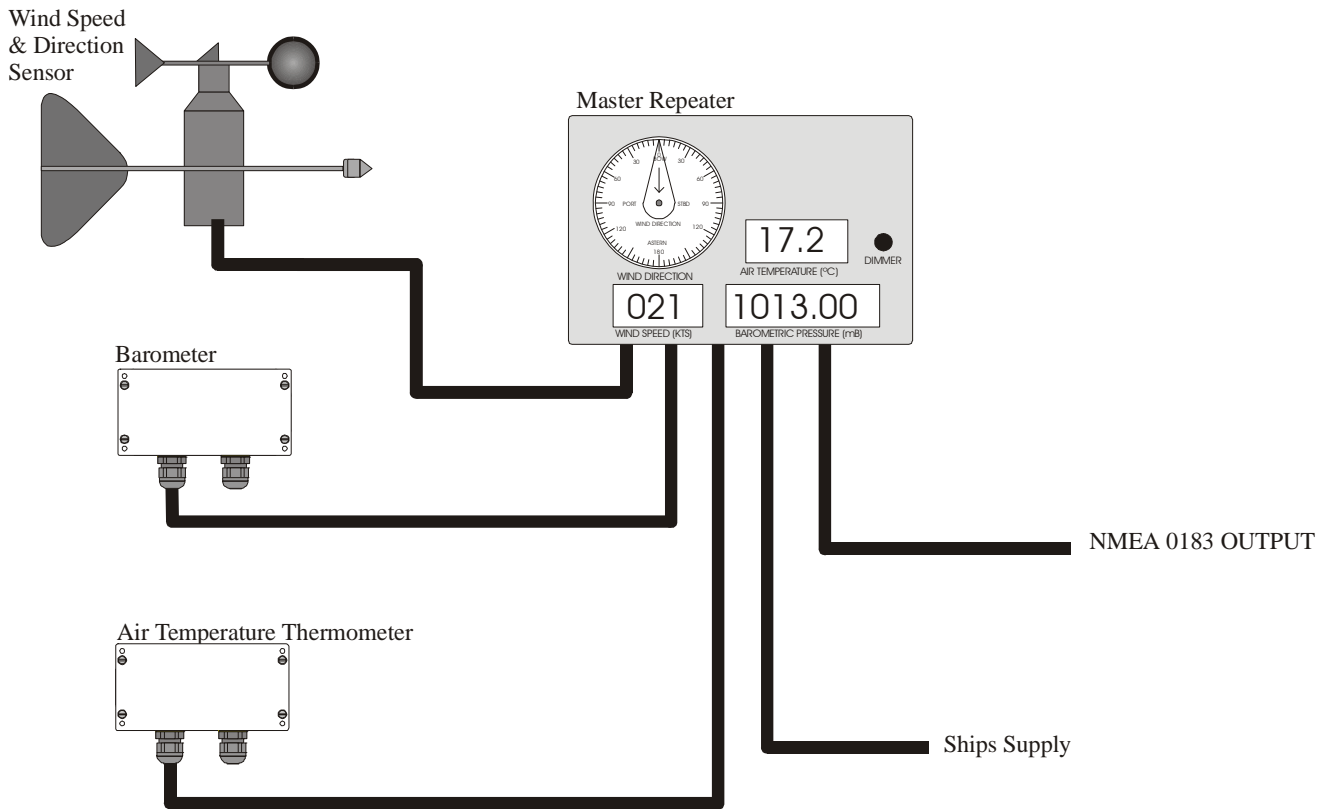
Wind Speed & Direction Sensor

Master Repeater

BOW
30
30
60
60
90
PORT
STBD
90
120
120
WIND DIRECTION
ASTERN
180

17.2
AIR TEMPERATURE (ºC)

DIMMER

WIND DIRECTION

021
WIND SPEED (KTS)

1013.00
BAROMETRIC PRESSURE (mB)

Barometer

NMEA 0183 OUTPUT

Air Temperature Thermometer

Ships Supply